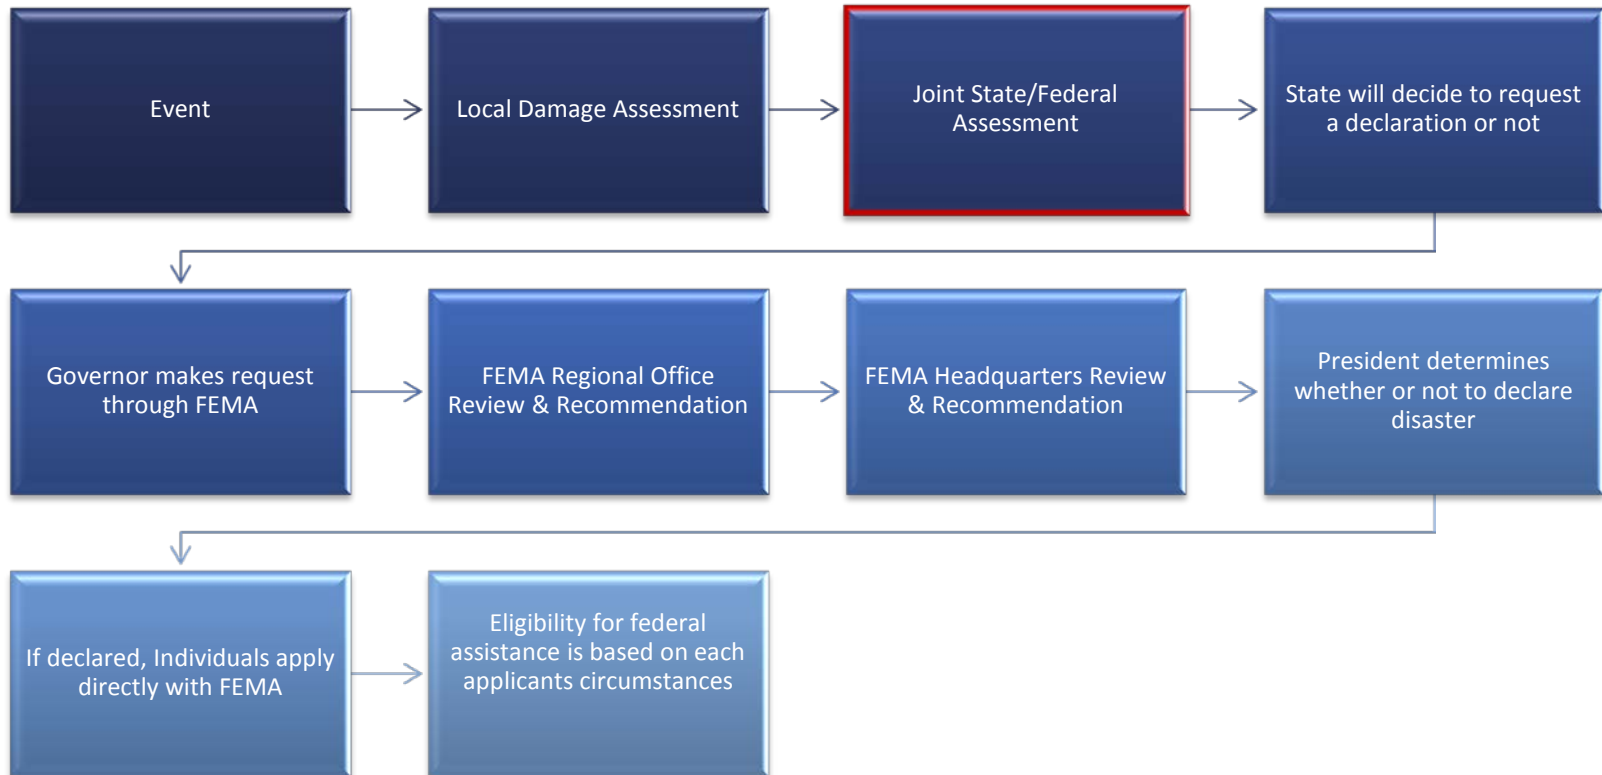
Event

Local Damage Assessment

Joint State/Federal Assessment

State will decide to request a declaration or not

Governor makes request through FEMA

FEMA Regional Office Review & Recommendation

FEMA Headquarters Review & Recommendation

President determines whether or not to declare disaster

If declared, Individuals apply directly with FEMA

Eligibility for federal assistance is based on each applicants circumstances